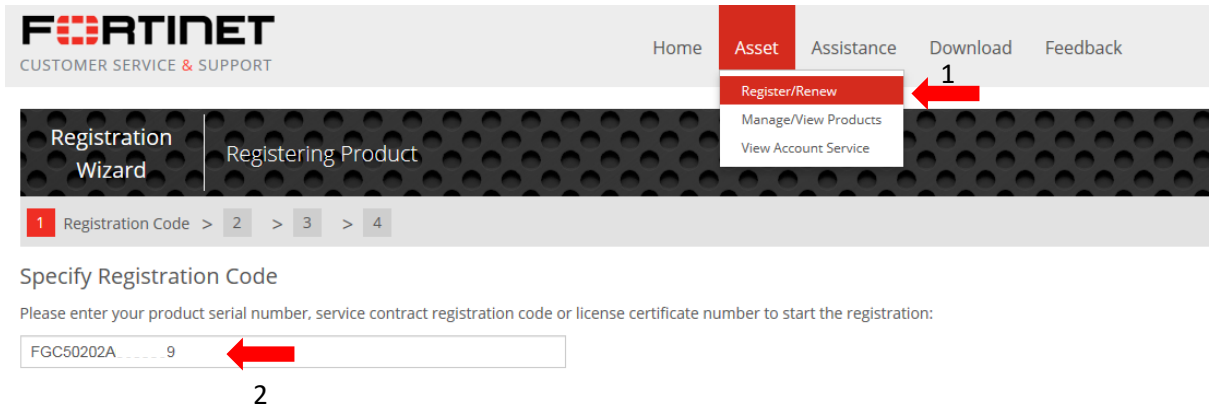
FURTINET
CUSTOMER SERVICE & SUPPORT

Home Asset Assistance Download Feedback

Register/Renew
Manage/View Products
View Account Service

1

Registration Wizard
Registering Product

1 Registration Code > 2 > 3 > 4

Specify Registration Code

Please enter your product serial number, service contract registration code or license certificate number to start the registration:

FGC50202A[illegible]9

2